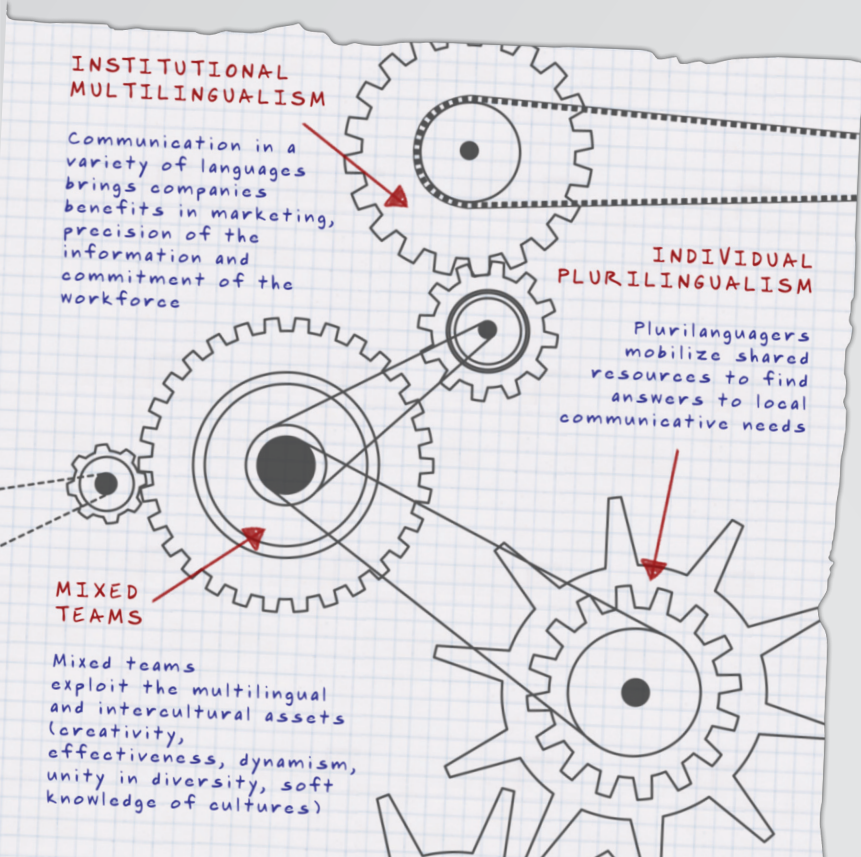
INSTITUTIONAL MULTILINGUALISM

Communication in a variety of languages brings companies benefits in marketing, precision of the information and commitment of the workforce

INDIVIDUAL PLURILINGUALISM

Plurilanguagers mobilize shared resources to find answers to local communicative needs

MIXED TEAMS

Mixed teams exploit the multilingual and intercultural assets (creativity, effectiveness, dynamism, unity in diversity, soft knowledge of cultures)